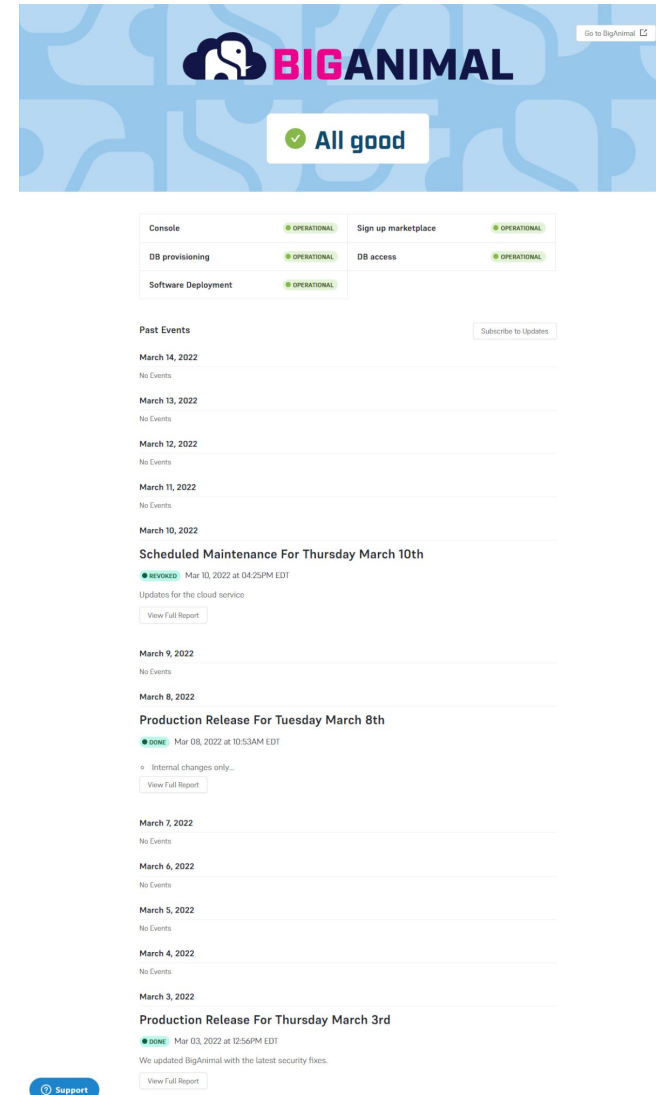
Go to BigAnimal

BIGANIMAL

All good

| Console | OPERATIONAL | Sign up marketplace | OPERATIONAL |
|---|---|---|---|
| DB provisioning | OPERATIONAL | DB access | OPERATIONAL |
| Software Deployment | OPERATIONAL | | |

Past Events

Subscribe to Updates

March 14, 2022

No Events

March 13, 2022

No Events

March 12, 2022

No Events

March 11, 2022

No Events

March 10, 2022

Scheduled Maintenance For Thursday March 10th

REVOKED Mar 10, 2022 at 04:25PM EDT

Updates for the cloud service

View Full Report

March 9, 2022

No Events

March 8, 2022

Production Release For Tuesday March 8th

DONE Mar 08, 2022 at 10:53AM EDT

◦ Internal changes only...

View Full Report

March 7, 2022

No Events

March 6, 2022

No Events

March 5, 2022

No Events

March 4, 2022

No Events

March 3, 2022

Production Release For Thursday March 3rd

DONE Mar 03, 2022 at 12:56PM EDT

We updated BigAnimal with the latest security fixes.

View Full Report

Support